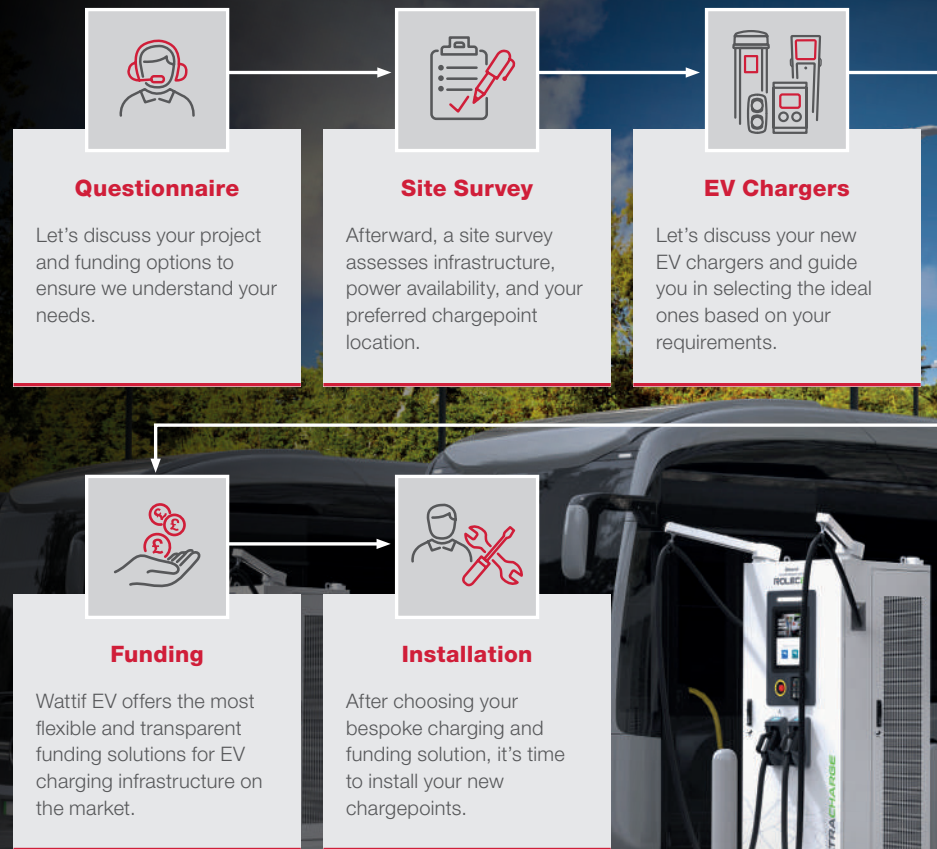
Questionnaire

Let’s discuss your project and funding options to ensure we understand your needs.

Site Survey

Afterward, a site survey assesses infrastructure, power availability, and your preferred chargepoint location.

EV Chargers

Let’s discuss your new EV chargers and guide you in selecting the ideal ones based on your requirements.

Funding

Wattif EV offers the most flexible and transparent funding solutions for EV charging infrastructure on the market.

Installation

After choosing your bespoke charging and funding solution, it’s time to install your new chargepoints.

ROLEC

TRACHARGE